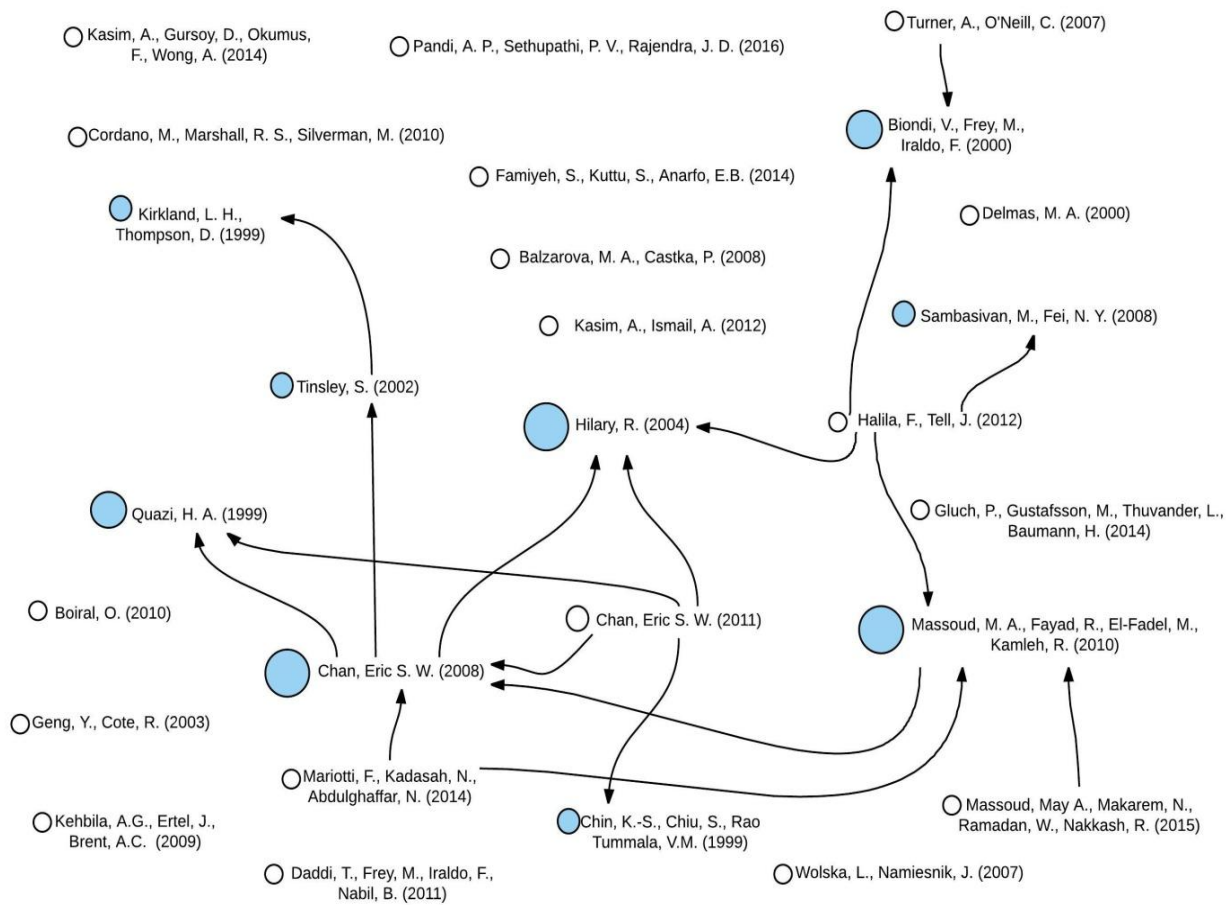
Kasim, A., Gursoy, D., Okumus, F., Wong, A. (2014)

Pandi, A. P., Sethupathi, P. V., Rajendra, J. D. (2016)

Turner, A., O'Neill, C. (2007)

Biondi, V., Frey, M., Iraldo, F. (2000)

Cordano, M., Marshall, R. S., Silverman, M. (2010)

Famiyeh, S., Kuttu, S., Anarfo, E.B. (2014)

Delmas, M. A. (2000)

Kirkland, L. H., Thompson, D. (1999)

Balzarova, M. A., Castka, P. (2008)

Sambasivan, M., Fei, N. Y. (2008)

Kasim, A., Ismail, A. (2012)

Tinsley, S. (2002)

Hilary, R. (2004)

Halila, F., Tell, J. (2012)

Quazi, H. A. (1999)

Gluch, P., Gustafsson, M., Thuvander, L., Baumann, H. (2014)

Boiral, O. (2010)

Chan, Eric S. W. (2011)

Massoud, M. A., Fayad, R., El-Fadel, M., Kamleh, R. (2010)

Chan, Eric S. W. (2008)

Geng, Y., Cote, R. (2003)

Mariotti, F., Kadasah, N., Abdulghaffar, N. (2014)

Massoud, May A., Makarem, N., Ramadan, W., Nakkash, R. (2015)

Kehbila, A.G., Ertel, J., Brent, A.C. (2009)

Chin, K.-S., Chiu, S., Rao Tummala, V.M. (1999)

Daddi, T., Frey, M., Iraldo, F., Nabil, B. (2011)

Wolska, L., Namiesnik, J. (2007)